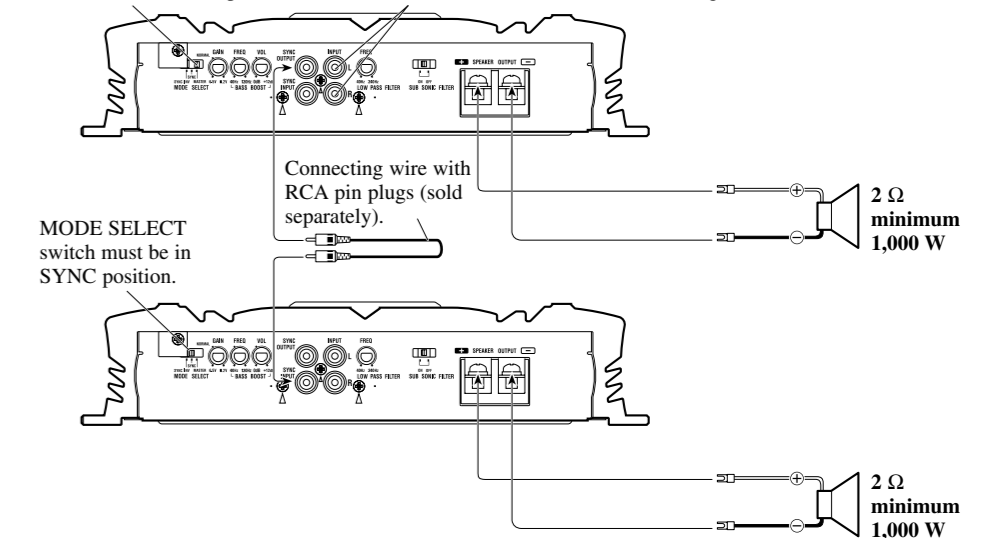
NORMAL
GAIN
FREQ
VOL
SYNC OUTPUT
INPUT
FREQ
SYNC INPUT
L
R
SYNC BW MASTER
MODE SELECT
BASS BOOST
LOW PASS FILTER
SUB SONIC FILTER
SPEAKER OUTPUT
+
–

Connecting wire with RCA pin plugs (sold separately).

2 Ω minimum 1,000 W

MODE SELECT switch must be in SYNC position.

NORMAL
GAIN
FREQ
VOL
SYNC OUTPUT
INPUT
FREQ
SYNC INPUT
L
R
SYNC BW MASTER
MODE SELECT
BASS BOOST
LOW PASS FILTER
SUB SONIC FILTER
SPEAKER OUTPUT
+
–

2 Ω minimum 1,000 W